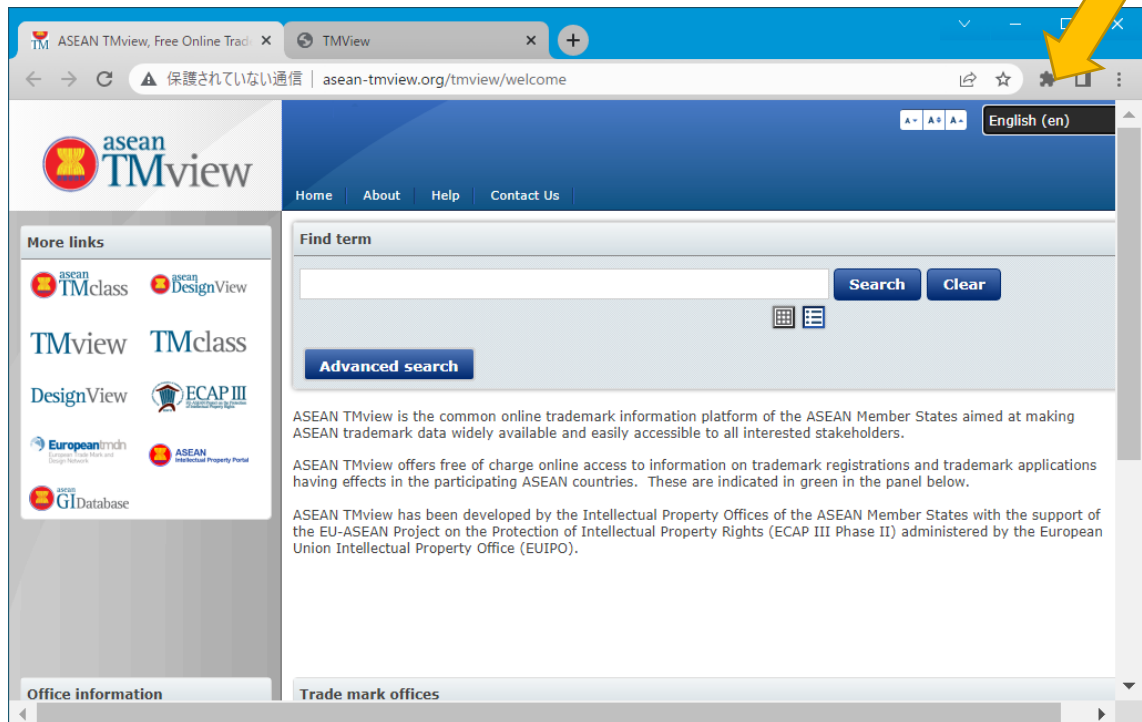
ASEAN TMview, Free Online Trad ×
TMView ×
+
保護されていない通信 | asean-tmview.org/tmview/welcome

asean TMview

A- A± A+
English (en)

Home About Help Contact Us

More links

asean TMclass
asean DesignView
TMview
TMclass
DesignView
ECAP III
Europeantmdn European Trade Mark and Design Network
ASEAN Intellectual Property Portal
asean GIDatabase

Find term

Search
Clear

Advanced search

ASEAN TMview is the common online trademark information platform of the ASEAN Member States aimed at making ASEAN trademark data widely available and easily accessible to all interested stakeholders.

ASEAN TMview offers free of charge online access to information on trademark registrations and trademark applications having effects in the participating ASEAN countries. These are indicated in green in the panel below.

ASEAN TMview has been developed by the Intellectual Property Offices of the ASEAN Member States with the support of the EU-ASEAN Project on the Protection of Intellectual Property Rights (ECAP III Phase II) administered by the European Union Intellectual Property Office (EUIPO).

Office information

Trade mark offices